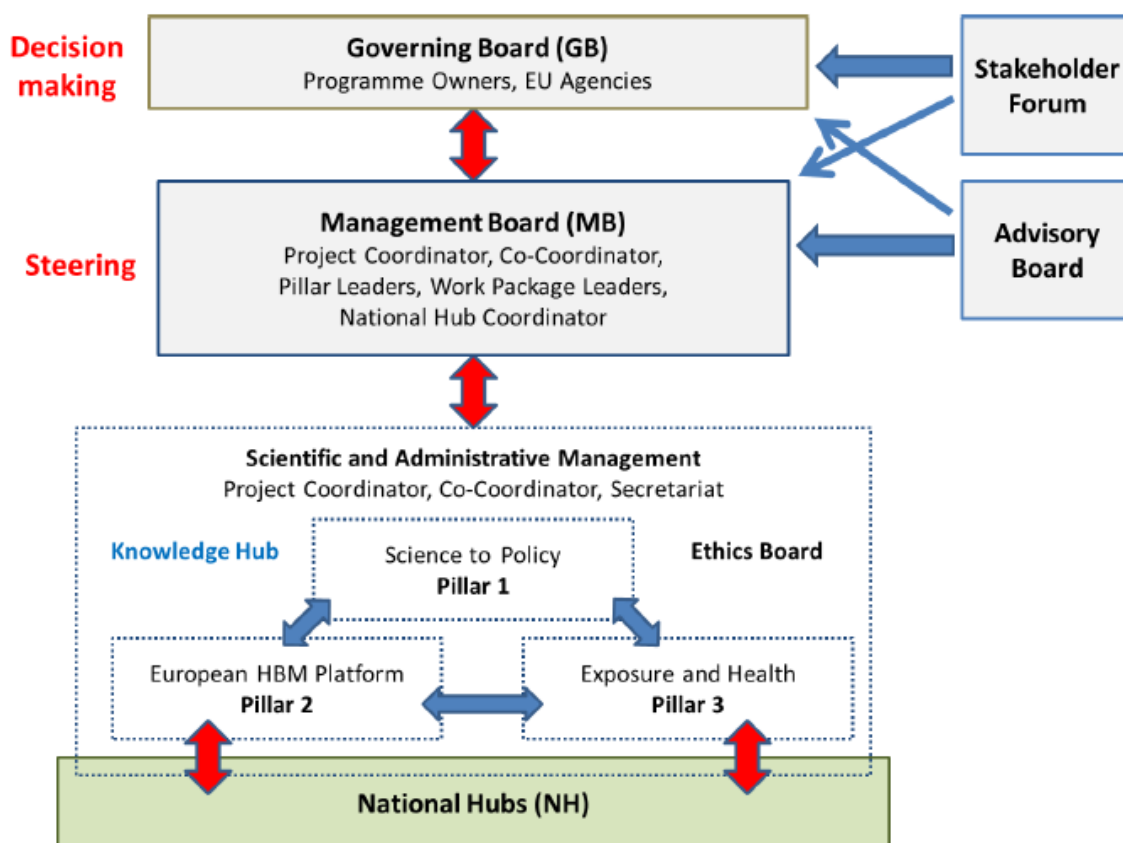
Decision making

Governing Board (GB)
Programme Owners, EU Agencies

Stakeholder Forum

Steering

Management Board (MB)
Project Coordinator, Co-Coordinator, Pillar Leaders, Work Package Leaders, National Hub Coordinator

Advisory Board

Scientific and Administrative Management
Project Coordinator, Co-Coordinator, Secretariat

Knowledge Hub

Science to Policy
Pillar 1

Ethics Board

European HBM Platform
Pillar 2

Exposure and Health
Pillar 3

National Hubs (NH)